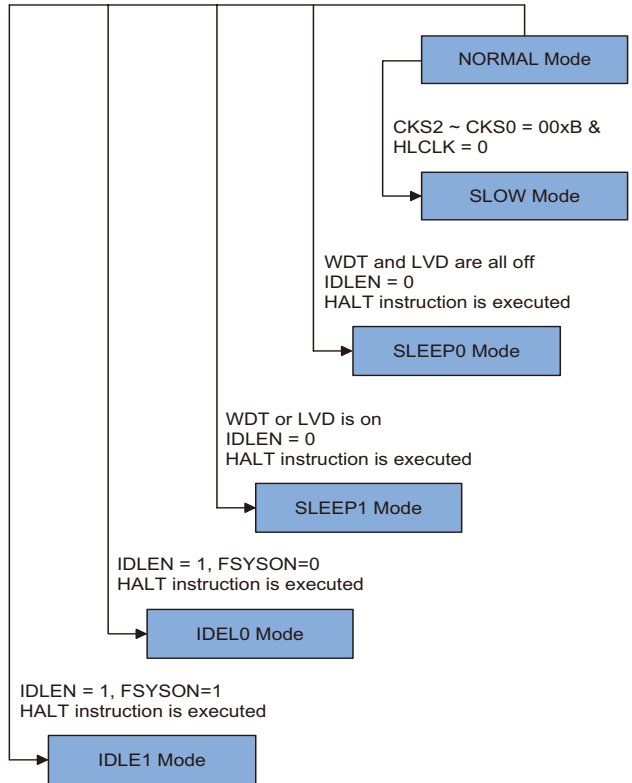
NORMAL Mode

CKS2 ~ CKS0 = 00xB &
HLCLK = 0

SLOW Mode

WDT and LVD are all off
IDLEN = 0
HALT instruction is executed

SLEEP0 Mode

WDT or LVD is on
IDLEN = 0
HALT instruction is executed

SLEEP1 Mode

IDLEN = 1, FSYSON=0
HALT instruction is executed

IDEL0 Mode

IDLEN = 1, FSYSON=1
HALT instruction is executed

IDLE1 Mode